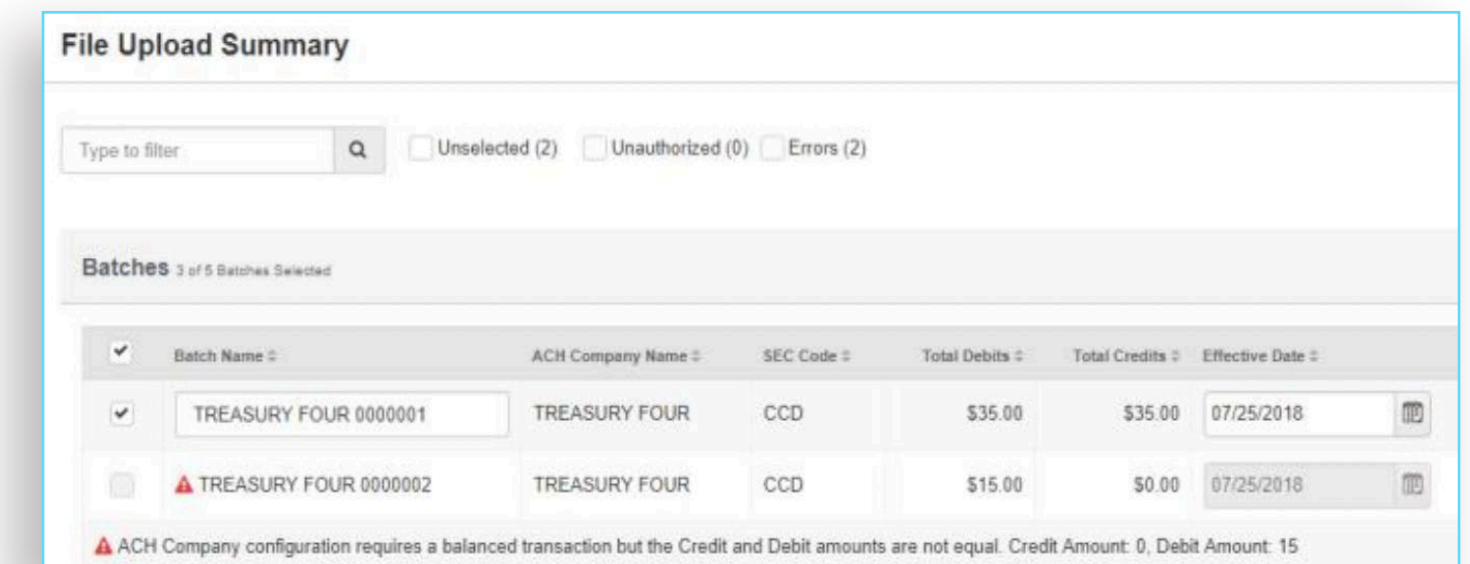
File Upload Summary

Type to filter

Unselected (2) Unauthorized (0) Errors (2)

Batches 3 of 5 Batches Selected

| | Batch Name ⇕ | ACH Company Name ⇕ | SEC Code ⇕ | Total Debits ⇕ | Total Credits ⇕ | Effective Date ⇕ |
|---|---|---|---|---|---|---|
| ✔ | TREASURY FOUR 0000001 | TREASURY FOUR | CCD | $35.00 | $35.00 | 07/25/2018 |
| | TREASURY FOUR 0000002 | TREASURY FOUR | CCD | $15.00 | $0.00 | 07/25/2018 |

ACH Company configuration requires a balanced transaction but the Credit and Debit amounts are not equal. Credit Amount: 0, Debit Amount: 15